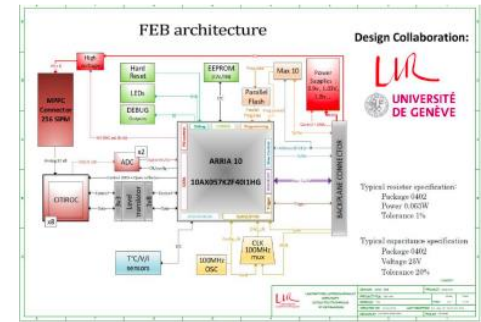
FEB architecture

Design Collaboration:

UNIVERSITÉ DE GENÈVE

High voltage

RPC Connector 256 SPM

Hard Reset

LEDs

DEBUG

EEPROM

Max 10

Parallel Flash

Power Supplies

ADC

x2

CITIROC

x8

Level translator

ARRIA 10

10AX057K2F40I1HG

BACKPLANE CONNECTOR

CLK 100MHz mux

100MHz OSC

T°C/V/I sensors

Typical resistor specification:
Package 0402
Power 0.063W
Tolerance 1%

Typical capacitance specification
Package 0402
Voltage 25V
Tolerance 20%